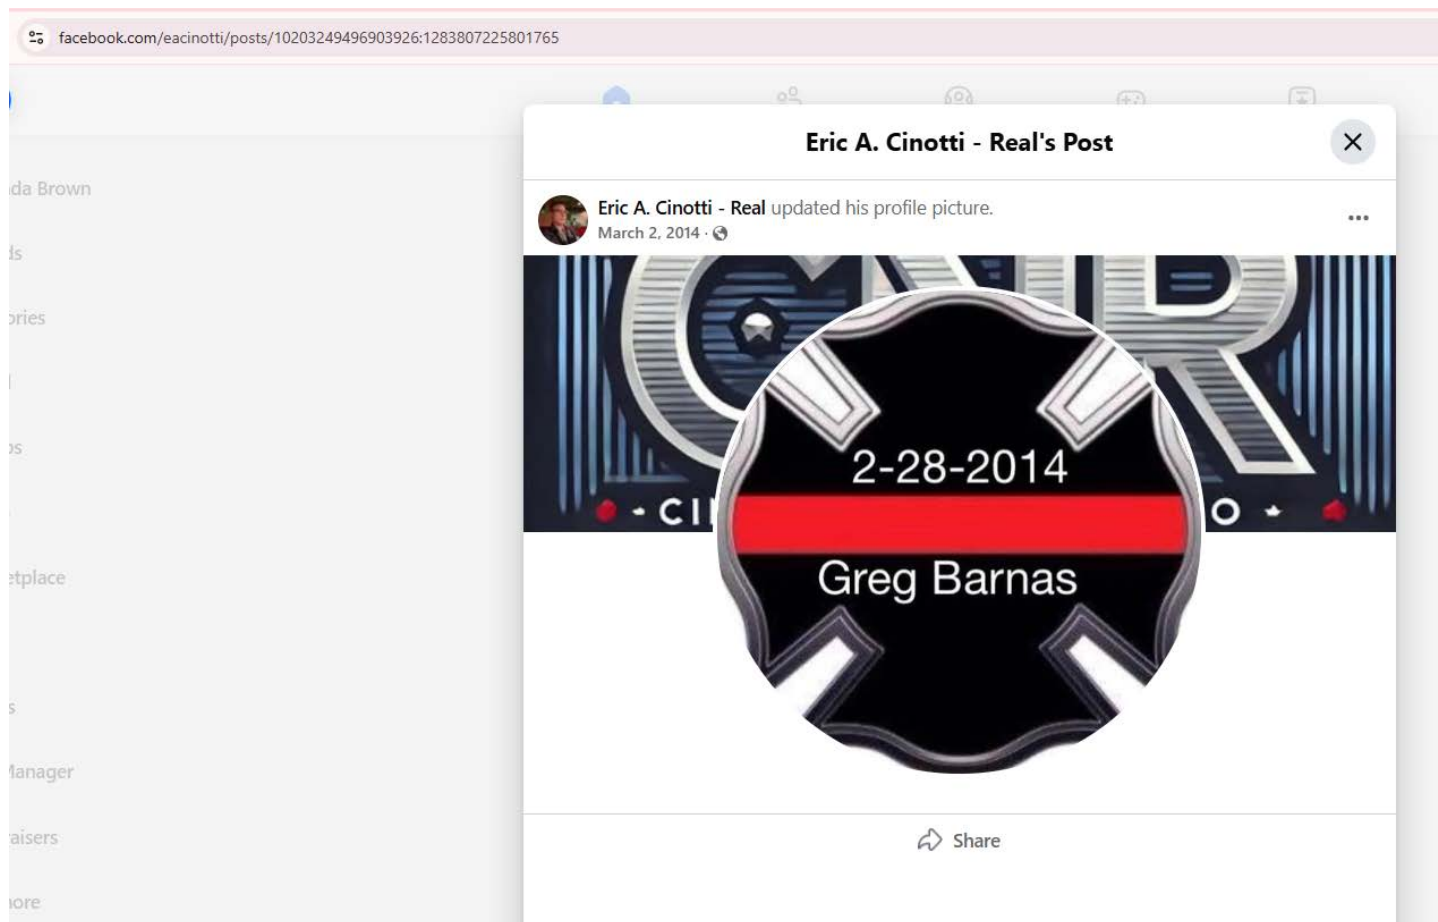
facebook.com/eacinotti/posts/10203249496903926:1283807225801765

ıda Brown

ds

ories

os

etplace

s

Manager

aisers

ore

Eric A. Cinotti - Real's Post

Eric A. Cinotti - Real updated his profile picture.
March 2, 2014 ·

CI O

2-28-2014
Greg Barnas

Share